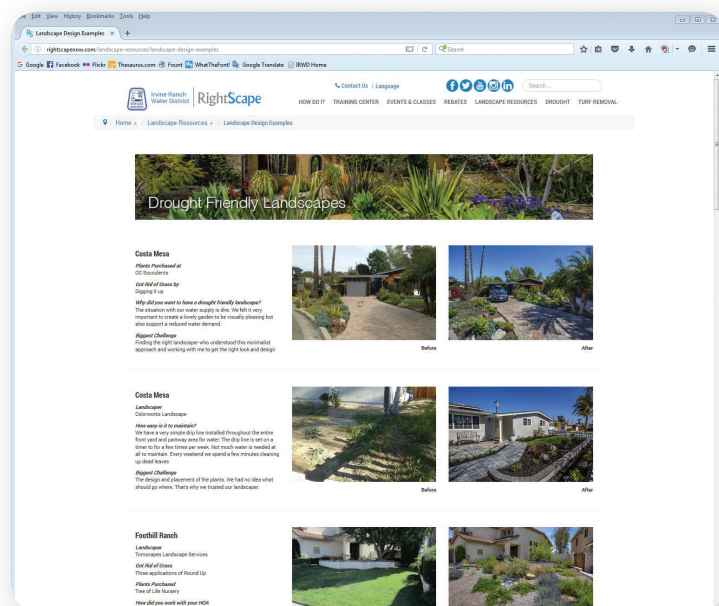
Edit View History Bookmarks Tools Help

Landscape Design Examples ×

rightscapenow.com/landscape-resources/landscape-design-examples

Search

Google Facebook Flickr Thesaurus.com Fount WhatTheFont! Google Translate IRWD Home

Irvine Ranch Water District | RightScape

Contact Us | Language

Search...

HOW DO I? TRAINING CENTER EVENTS & CLASSES REBATES LANDSCAPE RESOURCES DROUGHT TURF REMOVAL

Home / Landscape Resources / Landscape Design Examples

Drought Friendly Landscapes

Costa Mesa

Plants Purchased at
OC Succulents

Got Rid of Grass by
Digging it up

Why did you want to have a drought friendly landscape?
The situation with our water supply is dire. We felt it very important to create a lovely garden to be visually pleasing but also support a reduced water demand.

Biggest Challenge
Finding the right landscaper who understood this minimalist approach and working with me to get the right look and design.

Before

After

Costa Mesa

Landscaper
Colorworks Landscape

How easy is it to maintain?
We have a very simple drip line installed throughout the entire front yard and parkway area for water. The drip line is set on a timer to for a few times per week. Not much water is needed at all to maintain. Every weekend we spend a few minutes cleaning up dead leaves.

Biggest Challenge
The design and placement of the plants. We had no idea what should go where. That's why we trusted our landscaper.

Before

After

Foothill Ranch

Landscaper
Tomscapes Landscape Services

Got Rid of Grass
Three applications of Round Up

Plants Purchased
Tree of Life Nursery

How did you work with your HOA